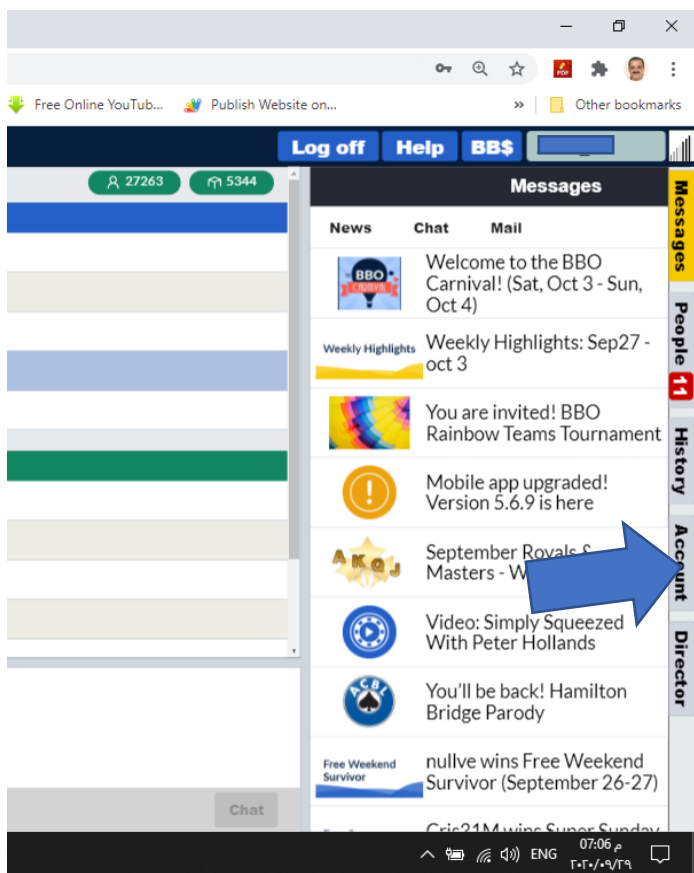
Free Online YouTub... Publish Website on... » Other bookmarks

Log off Help BB$

27263 5344

Messages

News Chat Mail

BBO CARNIVAL

Welcome to the BBO Carnival! (Sat, Oct 3 - Sun, Oct 4)

Weekly Highlights

Weekly Highlights: Sep27 - oct 3

You are invited! BBO Rainbow Teams Tournament

Mobile app upgraded! Version 5.6.9 is here

A K Q J

September Royals & Masters - W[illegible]

Video: Simply Squeezed With Peter Hollands

ACBL

You'll be back! Hamilton Bridge Parody

Free Weekend Survivor

nullve wins Free Weekend Survivor (September 26-27)

Cric31M wins Super Sunday

Chat

Messages

People 11

History

Account

Director

ENG 07:06 م
٢٠٢٠/٠٩/٢٩